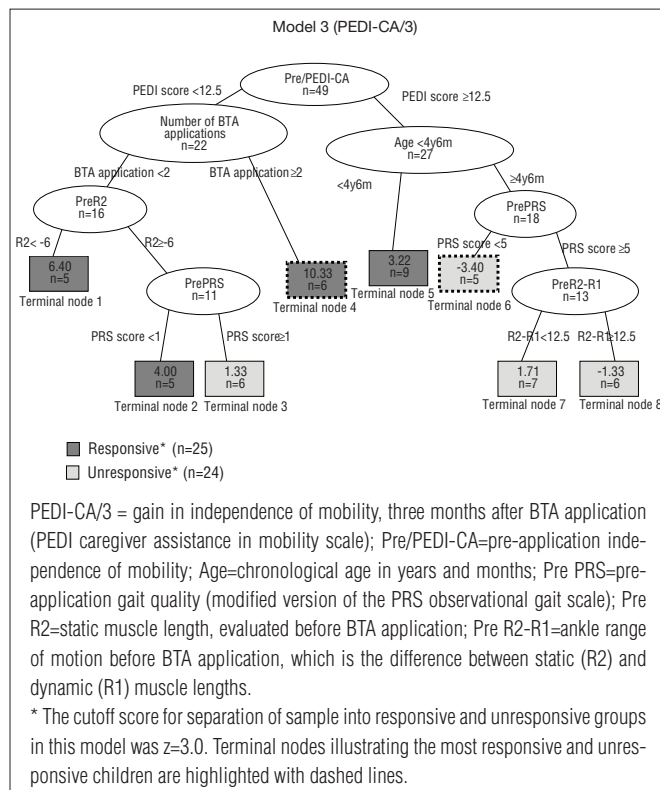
Model 3 (PEDI-CA/3)

Pre/PEDI-CA
n=49

PEDI score <12.5

PEDI score ≥12.5

Number of BTA applications
n=22

Age <4y6m
n=27

BTA application <2

BTA application ≥2

<4y6m

≥4y6m

PreR2
n=16

PrePRS
n=18

R2< -6

R2≥-6

PRS score <5

PRS score ≥5

6.40
n=5
Terminal node 1

PrePRS
n=11

10.33
n=6
Terminal node 4

3.22
n=9
Terminal node 5

-3.40
n=5
Terminal node 6

PreR2-R1
n=13

PRS score <1

PRS score≥1

R2-R1<12.5

R2-R1≥12.5

4.00
n=5
Terminal node 2

1.33
n=6
Terminal node 3

1.71
n=7
Terminal node 7

-1.33
n=6
Terminal node 8

Responsive* (n=25)

Unresponsive* (n=24)

PEDI-CA/3 = gain in independence of mobility, three months after BTA application (PEDI caregiver assistance in mobility scale); Pre/PEDI-CA=pre-application independence of mobility; Age=chronological age in years and months; Pre PRS=pre-application gait quality (modified version of the PRS observational gait scale); Pre R2=static muscle length, evaluated before BTA application; Pre R2-R1=ankle range of motion before BTA application, which is the difference between static (R2) and dynamic (R1) muscle lengths.

* The cutoff score for separation of sample into responsive and unresponsive groups in this model was z=3.0. Terminal nodes illustrating the most responsive and unresponsive children are highlighted with dashed lines.